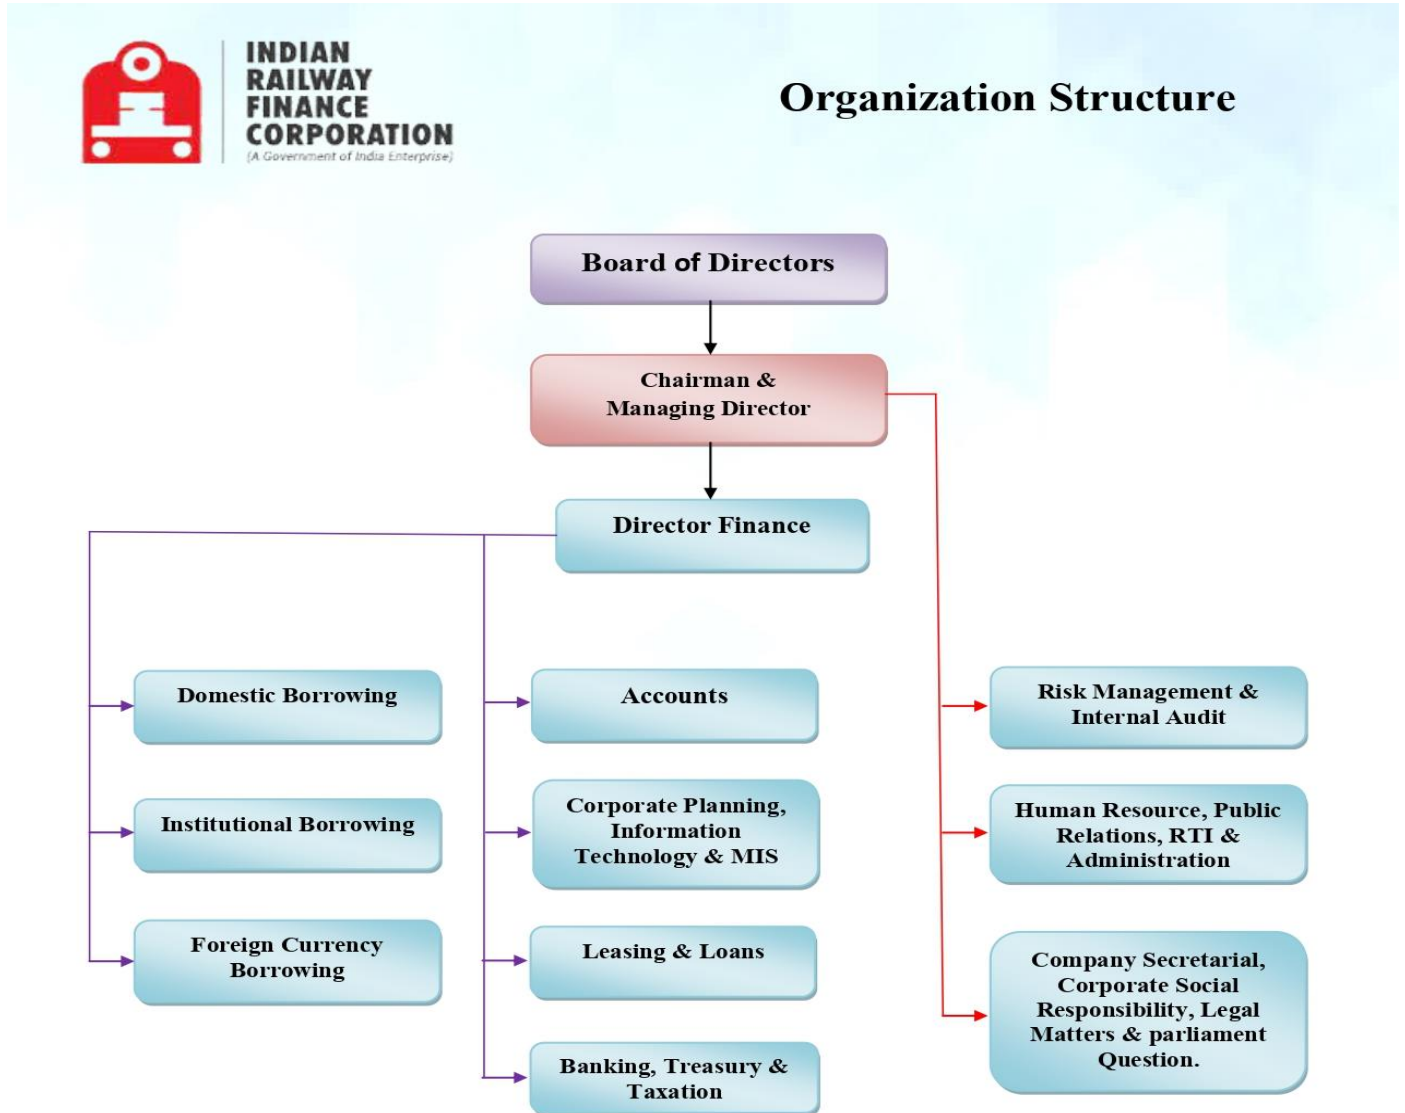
INDIAN RAILWAY FINANCE CORPORATION
(A Government of India Enterprise)

Organization Structure

Board of Directors

Chairman & Managing Director

Director Finance

Domestic Borrowing

Institutional Borrowing

Foreign Currency Borrowing

Accounts

Corporate Planning, Information Technology & MIS

Leasing & Loans

Banking, Treasury & Taxation

Risk Management & Internal Audit

Human Resource, Public Relations, RTI & Administration

Company Secretarial, Corporate Social Responsibility, Legal Matters & parliament Question.